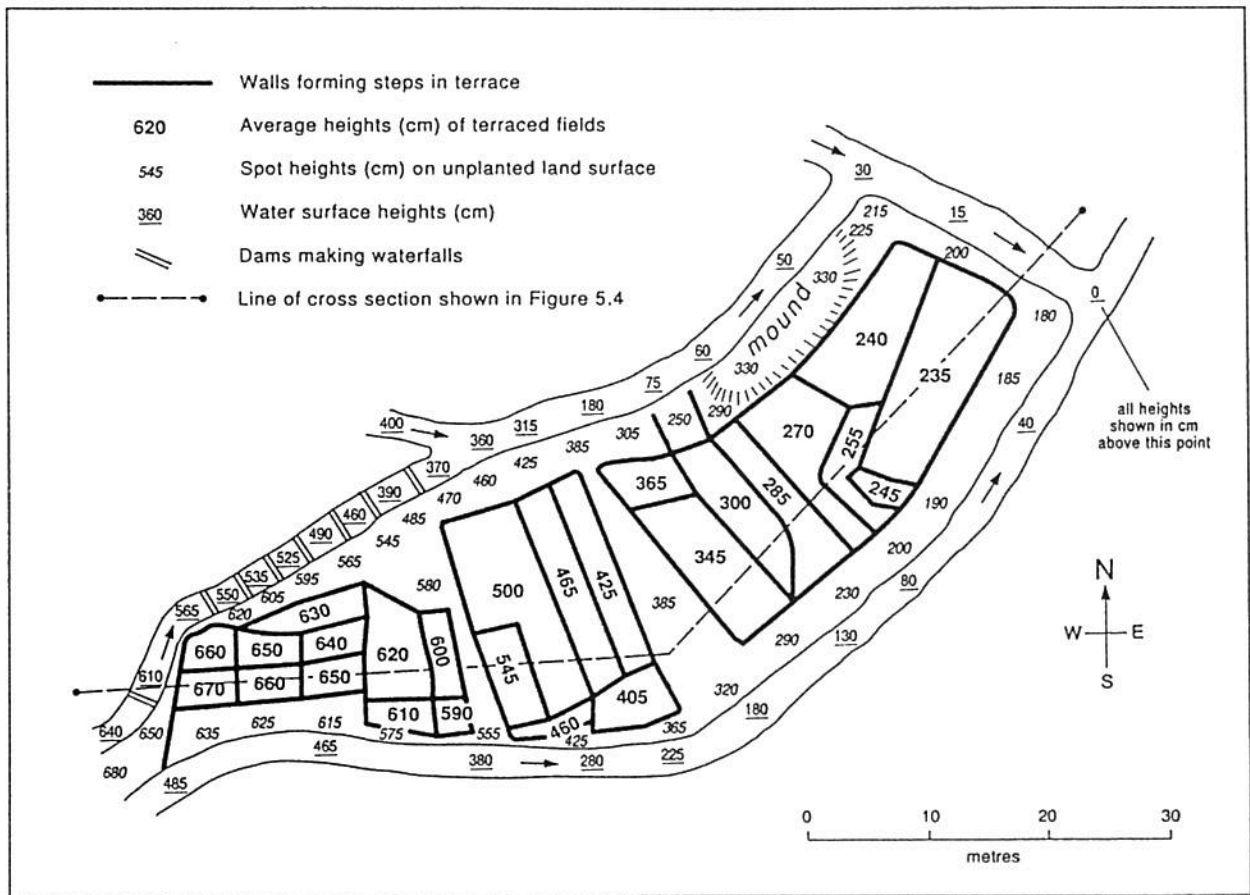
Walls forming steps in terrace

620 Average heights (cm) of terraced fields

545 Spot heights (cm) on unplanted land surface

360 Water surface heights (cm)

Dams making waterfalls

Line of cross section shown in Figure 5.4

30
15
215
225
200
50
330
mound
240
180
0
60
330
235
75
290
185
180
250
270
255
400
360
315
385
305
all heights shown in cm above this point
40
370
425
460
365
300
285
245
390
470
190
460
485
490
545
345
525
565
200
535
595
550
605
580
630
500
465
425
N
565
620
230
80
385
660
650
640
W
E
620
600
610
545
290
130
670
660
650
S
405
320
640
650
610
590
180
635
625
615
575
555
460
425
365
465
225
680
380
280
485

0
10
20
30
metres